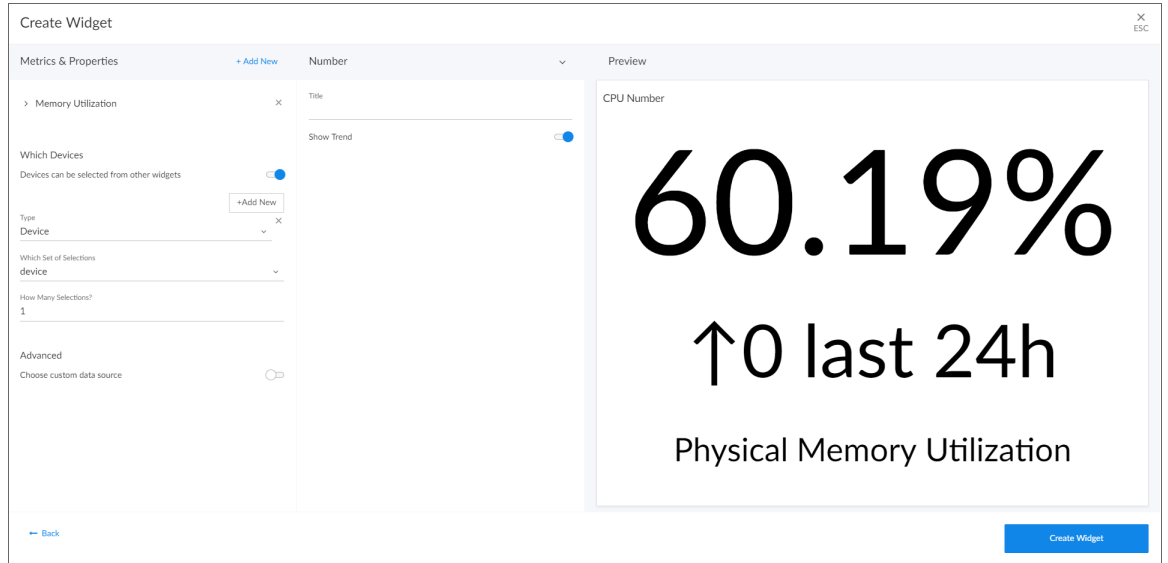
Create Widget

ESC

Metrics & Properties

+ Add New

Number

Preview

> Memory Utilization

Title

Show Trend

CPU Number

60.19%

↑0 last 24h

Physical Memory Utilization

Which Devices

Devices can be selected from other widgets

+Add New

Type

Device

Which Set of Selections

device

How Many Selections?

1

Advanced

Choose custom data source

← Back

Create Widget